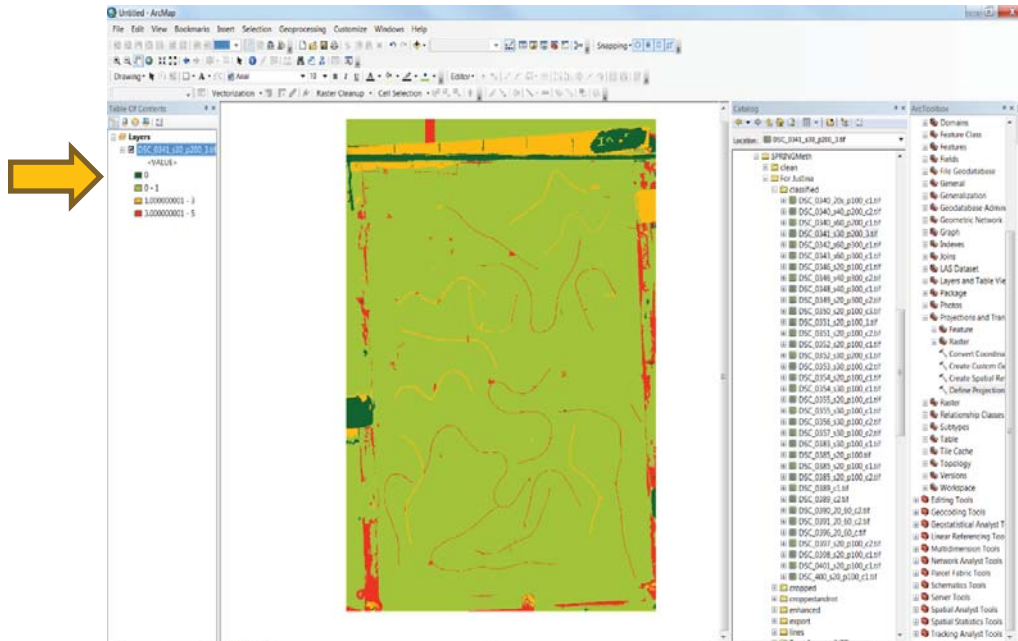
Untitled - ArcMap

File Edit View Bookmarks Insert Selection Geoprocessing Customize Windows Help

Snapping

Drawing Arial 10 B I U Editor

Vectorization Raster Cleanup Cell Selection

Table Of Contents

Layers
DSC_0341_s30_p200_3.tif
<VALUE>
0
0 - 1
1.000000001 - 3
3.000000001 - 5

Catalog

Location: DSC_0341_s30_p200_3.tif

SPRINGMeth
clean
For Justina
classified
DSC_0340_20s_p100_c1.tif
DSC_0340_s40_p200_c2.tif
DSC_0340_s60_p300_c1.tif
DSC_0341_s30_p200_3.tif
DSC_0342_s60_p300_c1.tif
DSC_0343_s60_p300_c1.tif
DSC_0346_s20_p100_c1.tif
DSC_0346_s40_p300_c2.tif
DSC_0348_s40_p300_c1.tif
DSC_0349_s20_p300_c2.tif
DSC_0350_s20_p100_c1.tif
DSC_0351_s20_p100_1.tif
DSC_0351_s20_p100_c1.tif
DSC_0352_s20_p100_c1.tif
DSC_0352_s30_p200_c1.tif
DSC_0353_s30_p200_c2.tif
DSC_0354_s20_p100_c1.tif
DSC_0354_s30_p100_c1.tif
DSC_0355_s20_p100_c1.tif
DSC_0355_s30_p100_c1.tif
DSC_0356_s30_p100_c2.tif
DSC_0357_s30_p100_c2.tif
DSC_0383_s20_p100_c1.tif
DSC_0385_s20_p100.tif
DSC_0385_s20_p100_c1.tif
DSC_0385_s20_p100_c1.tif
DSC_0389_c1.tif
DSC_0389_c2.tif
DSC_0390_20_60_c2.tif
DSC_0392_20_60_c2.tif
DSC_0396_20_60_c.tif
DSC_0397_s20_p100_c2.tif
DSC_0398_s20_p100_c1.tif
DSC_0401_s20_p100_c1.tif
DSC_400_s20_p100_c1.tif
cropped
croppedandrot
enhanced
export
lines

ArcToolbox

Domains
Feature Class
Features
Fields
File Geodatabase
General
Generalization
Geodatabase Admin
Geometric Network
Graph
Indexes
Joins
LAS Dataset
Layers and Table Vie
Package
Photos
Projections and Tran
Feature
Raster
Convert Coordina
Create Custom Ge
Create Spatial Re
Define Projection
Raster
Relationship Classes
Subtypes
Table
Tile Cache
Topology
Versions
Workspace
Editing Tools
Geocoding Tools
Geostatistical Analyst T
Linear Referencing Too
Multidimension Tools
Network Analyst Tools
Parcel Fabric Tools
Schematics Tools
Server Tools
Spatial Analyst Tools
Spatial Statistics Tools
Tracking Analyst Tools